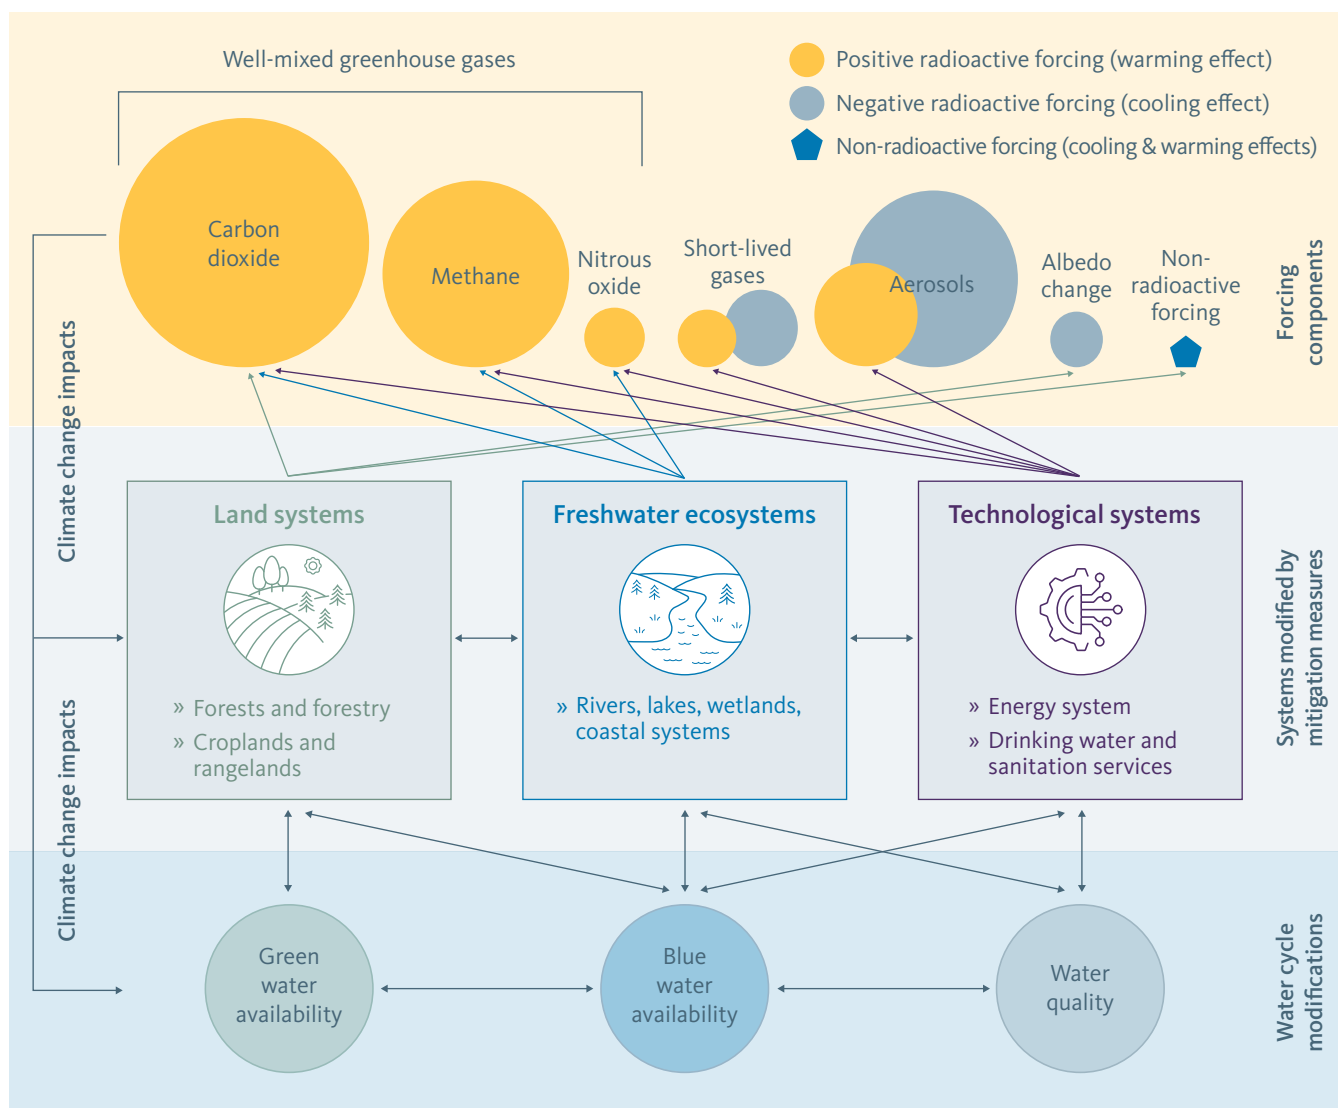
Well-mixed greenhouse gases

Positive radioactive forcing (warming effect)
Negative radioactive forcing (cooling effect)
Non-radioactive forcing (cooling & warming effects)

Carbon dioxide

Methane

Nitrous oxide

Short-lived gases

Aerosols

Albedo change

Non-radioactive forcing

Forcing components

Climate change impacts

Land systems
» Forests and forestry
» Croplands and rangelands

Freshwater ecosystems
» Rivers, lakes, wetlands, coastal systems

Technological systems
» Energy system
» Drinking water and sanitation services

Systems modified by mitigation measures

Climate change impacts

Green water availability

Blue water availability

Water quality

Water cycle modifications